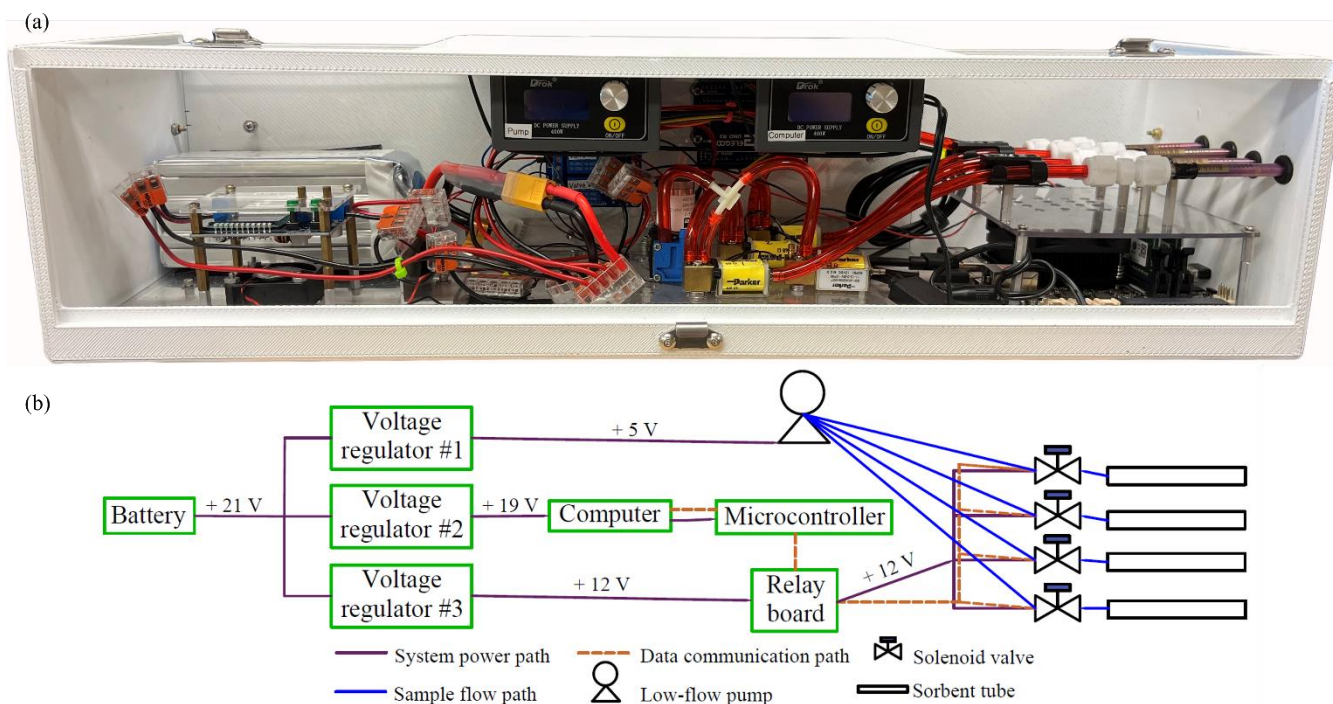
(a)

DROK
Pump DC POWER SUPPLY 400W
ON/OFF

DROK
Computer DC POWER SUPPLY 400W
ON/OFF

Parker
Parker

(b)

Voltage regulator #1
+ 5 V
Battery
+ 21 V
Voltage regulator #2
+ 19 V
Computer
Microcontroller
Voltage regulator #3
+ 12 V
Relay board
+ 12 V

System power path
Data communication path
Solenoid valve
Sample flow path
Low-flow pump
Sorbent tube